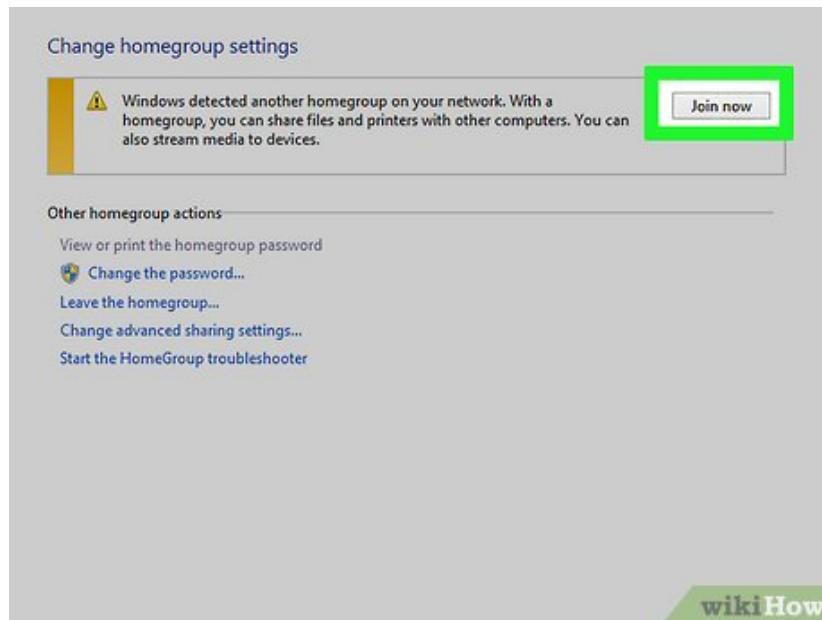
Change homegroup settings

Windows detected another homegroup on your network. With a homegroup, you can share files and printers with other computers. You can also stream media to devices.

Join now

Other homegroup actions

View or print the homegroup password

Change the password...

Leave the homegroup...

Change advanced sharing settings...

Start the HomeGroup troubleshooter

wikiHow